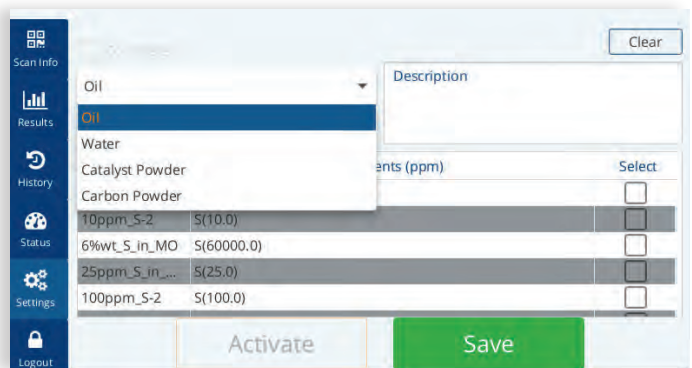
Scan Info
Results
History
Status
Settings
Logout

Clear

Oil

Description

Oil
Water
Catalyst Powder
Carbon Powder

ents (ppm)

Select

| | | |
|---|---|---|
| 10ppm_S-2 | S(10.0) | |
| 6%wt_S_in_MO | S(60000.0) | |
| 25ppm_S_in_... | S(25.0) | |
| 100ppm_S-2 | S(100.0) | |

Activate

Save